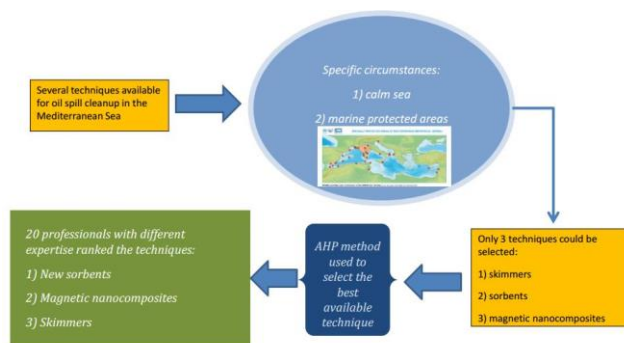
Several techniques available for oil spill cleanup in the Mediterranean Sea

Specific circumstances:

1) calm sea

2) marine protected areas

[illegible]

Only 3 techniques could be selected:

1) skimmers

2) sorbents

3) magnetic nanocomposites

AHP method used to select the best available technique

20 professionals with different expertise ranked the techniques:

1) New sorbents

2) Magnetic nanocomposites

3) Skimmers